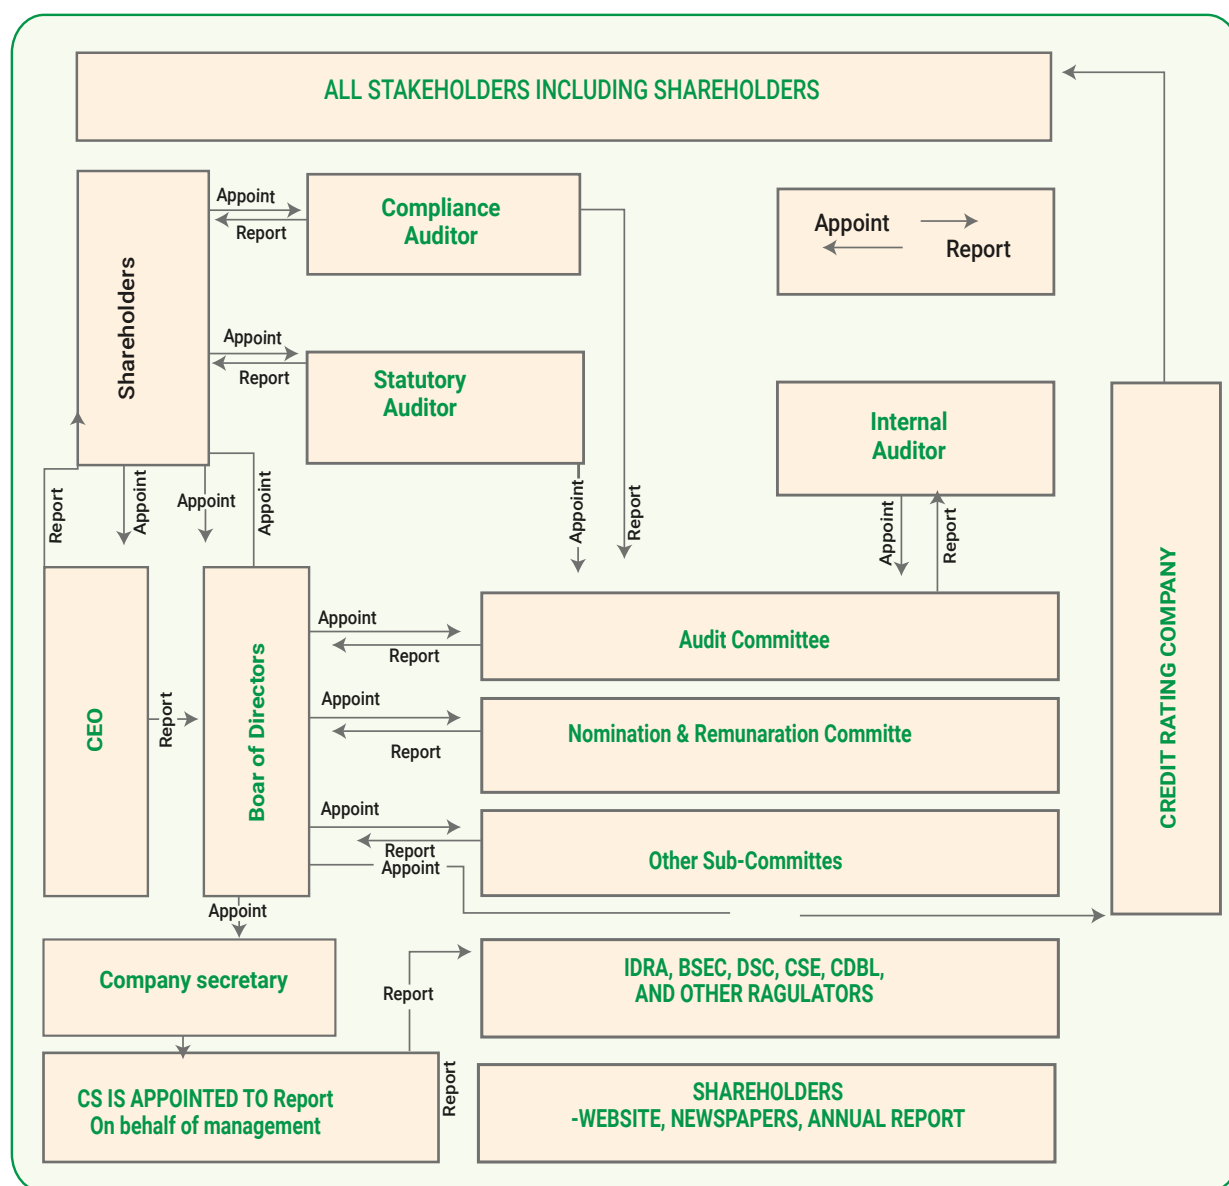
ALL STAKEHOLDERS INCLUDING SHAREHOLDERS

Appoint
Report
Compliance Auditor

Appoint
Report

Shareholders

Appoint
Report
Statutory Auditor

Internal Auditor

Report
Appoint
Appoint
Appoint
Appoint
Report
Appoint
Report

CEO
Report
Boar of Directors

Appoint
Report
Audit Committee

Appoint
Report
Nomination & Remunaration Committe

Appoint
Report
Appoint
Other Sub-Committes

CREDIT RATING COMPANY

Appoint
Company secretary
Report
IDRA, BSEC, DSC, CSE, CDBL, AND OTHER RAGULATORS

CS IS APPOINTED TO Report On behalf of management
Report
SHAREHOLDERS -WEBSITE, NEWSPAPERS, ANNUAL REPORT